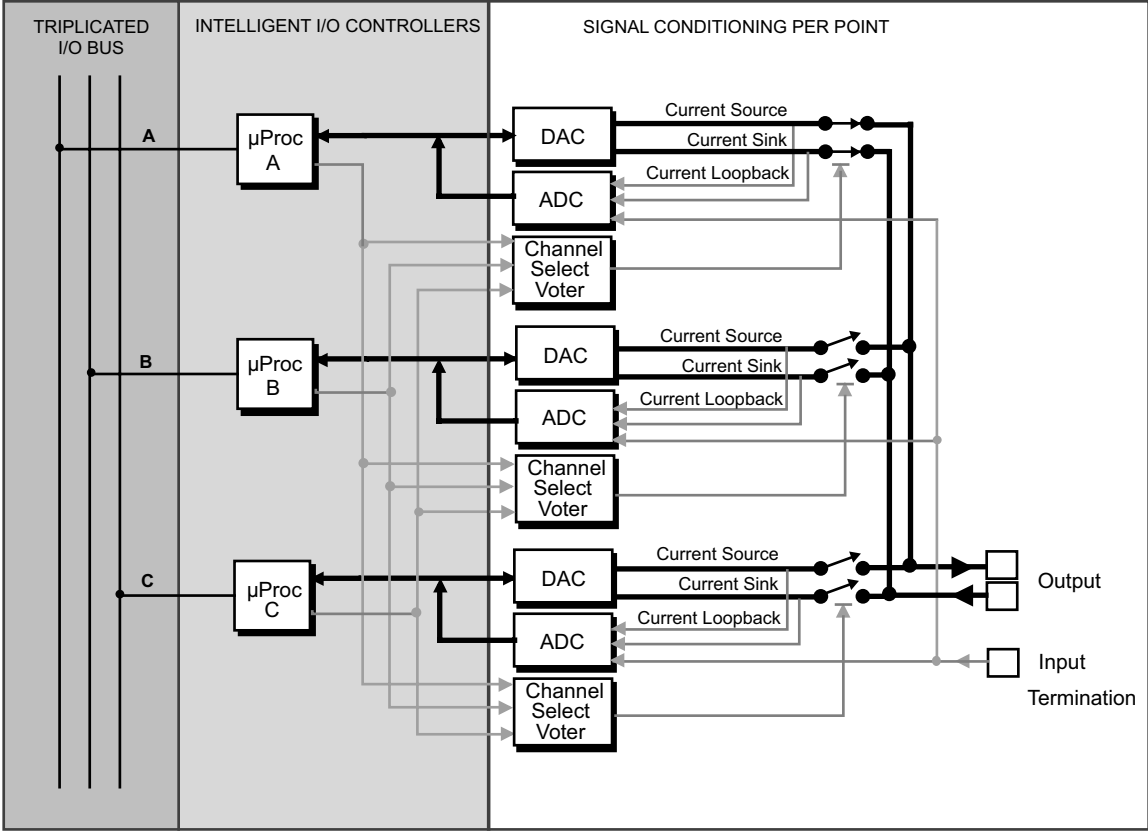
TRIPLICATED I/O BUS

INTELLIGENT I/O CONTROLLERS

SIGNAL CONDITIONING PER POINT

A

µProc A

DAC

Current Source

Current Sink

Current Loopback

ADC

Channel Select Voter

B

µProc B

DAC

Current Source

Current Sink

Current Loopback

ADC

Channel Select Voter

C

µProc C

DAC

Current Source

Current Sink

Current Loopback

ADC

Channel Select Voter

Output

Input

Termination